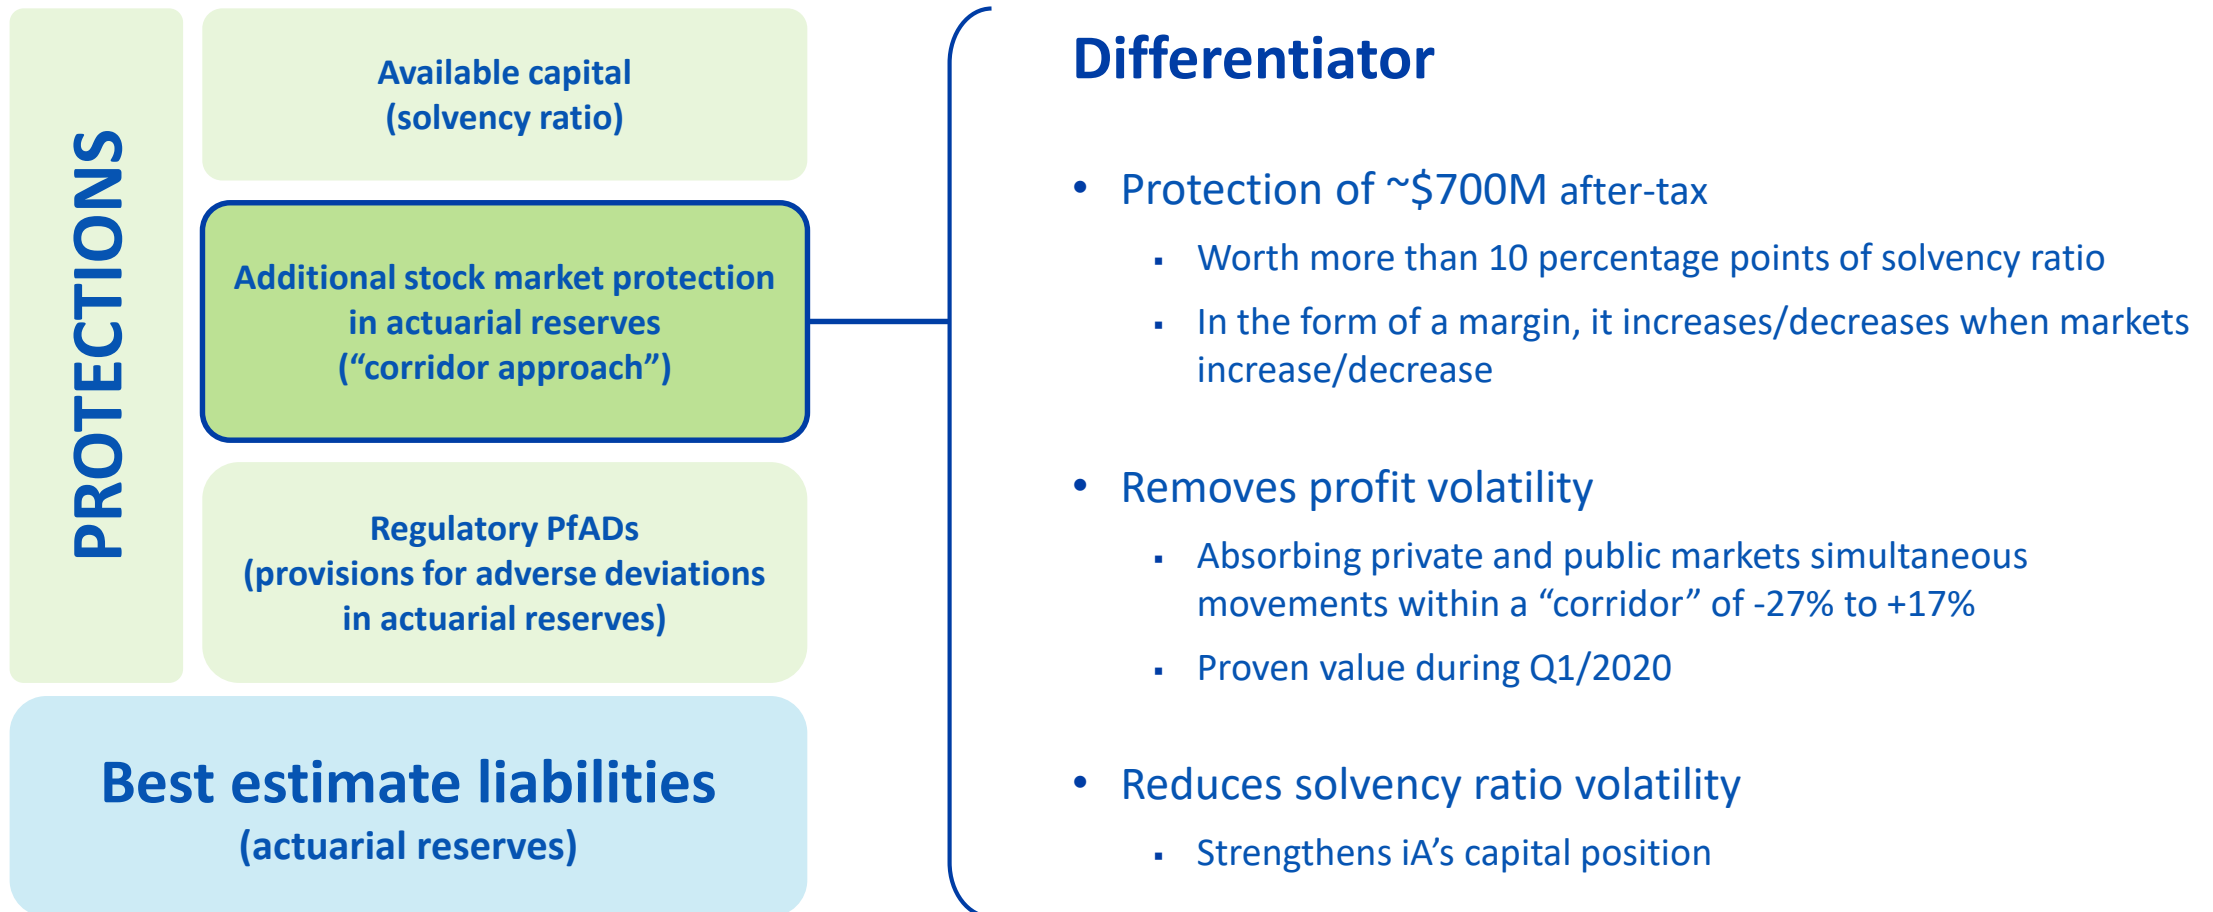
PROTECTIONS

Available capital
(solvency ratio)

Additional stock market protection in actuarial reserves
(“corridor approach”)

Regulatory PfADs
(provisions for adverse deviations in actuarial reserves)

Best estimate liabilities
(actuarial reserves)

Differentiator

• Protection of ~$700M after-tax
  ▪ Worth more than 10 percentage points of solvency ratio
  ▪ In the form of a margin, it increases/decreases when markets increase/decrease

• Removes profit volatility
  ▪ Absorbing private and public markets simultaneous movements within a “corridor” of -27% to +17%
  ▪ Proven value during Q1/2020

• Reduces solvency ratio volatility
  ▪ Strengthens iA’s capital position